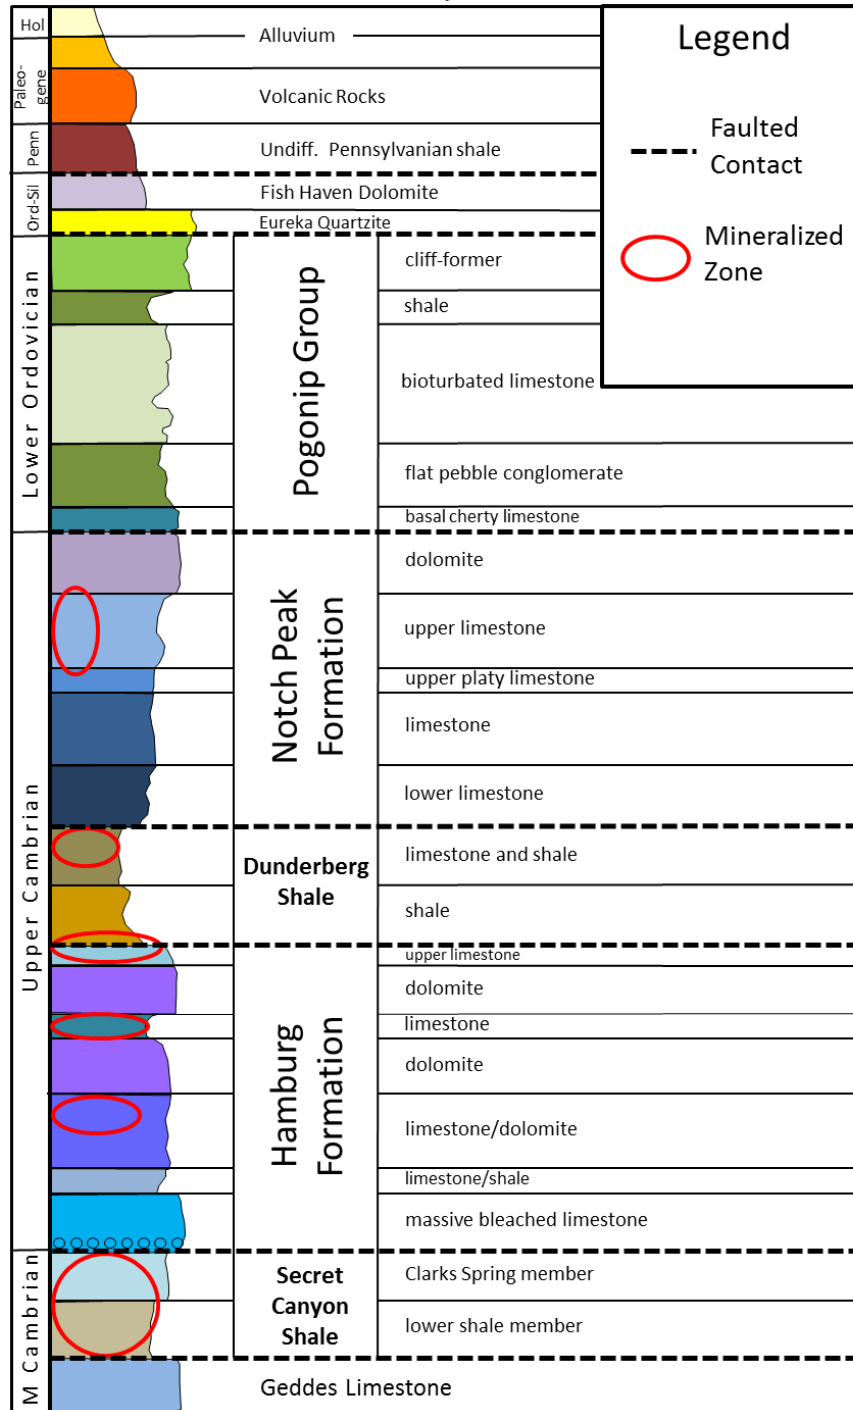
Legend

Faulted Contact

Mineralized Zone

Hol

Alluvium

Paleogene

Volcanic Rocks

Penn

Undiff. Pennsylvanian shale

Ord-Sil

Fish Haven Dolomite

Eureka Quartzite

Lower Ordovician

Pogonip Group

cliff-former

shale

bioturbated limestone

flat pebble conglomerate

basal cherty limestone

Upper Cambrian

Notch Peak Formation

dolomite

upper limestone

upper platy limestone

limestone

lower limestone

Dunderberg Shale

limestone and shale

shale

Hamburg Formation

upper limestone

dolomite

limestone

dolomite

limestone/dolomite

limestone/shale

massive bleached limestone

M Cambrian

Secret Canyon Shale

Clarks Spring member

lower shale member

Geddes Limestone